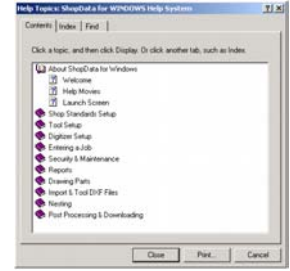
Help Topics: ShopData for WINDOWS Help Systems ?|X

Contents | Index | Find

Click a topic, and then click Display. Or click another tab, such as Index.

About ShopData for Windows
Welcome
Help Movies
Launch Screen
Shop Standards Setup
Tool Setup
Digitizer Setup
Entering a Job
Security & Maintenance
Reports
Drawing Parts
Import & Tool DXF Files
Nesting
Post Processing & Downloading

Close Print... Cancel